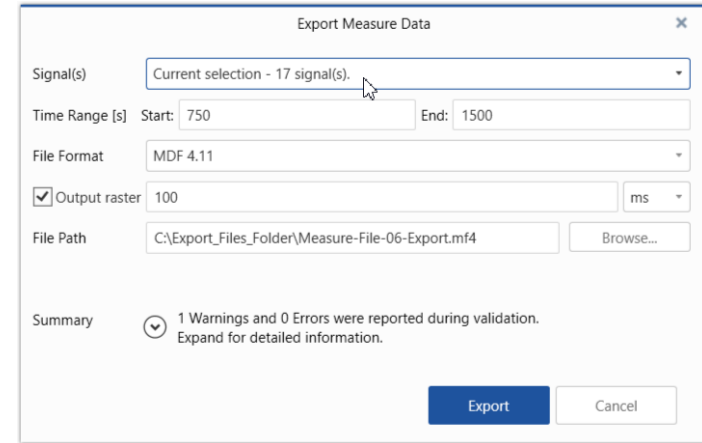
Export Measure Data

×

Signal(s) Current selection - 17 signal(s).

Time Range [s] Start: 750 End: 1500

File Format MDF 4.11

Output raster 100 ms

File Path C:\Export_Files_Folder\Measure-File-06-Export.mf4 Browse...

Summary 1 Warnings and 0 Errors were reported during validation. Expand for detailed information.

Export Cancel